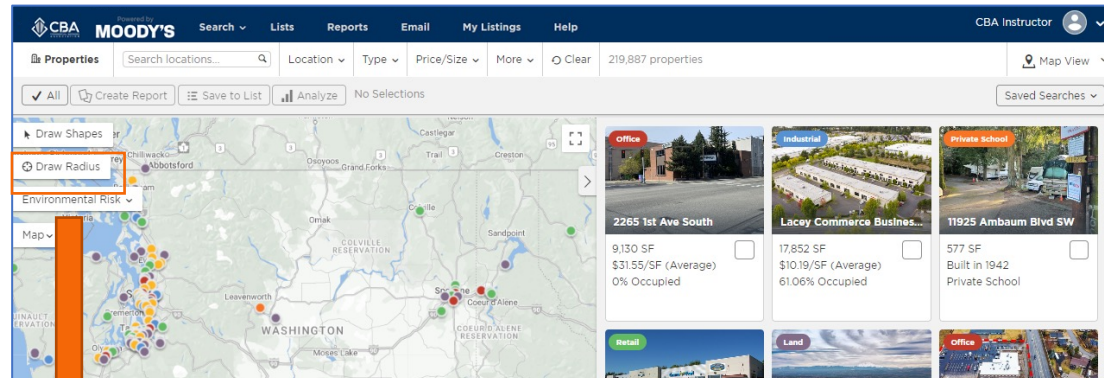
CBA Powered by MOODY'S Search Lists Reports Email My Listings Help CBA Instructor

Properties Search locations... Location Type Price/Size More Clear 219,887 properties Map View

All Create Report Save to List Analyze No Selections Saved Searches

Draw Shapes
Draw Radius
Environmental Risk
Map

Chilliwack Abbotsford Castlegar Trail Creston Osoyoos Grand Forks Omak Colville Sandpoint COLVILLE RESERVATION Leavenworth Spokane Coeur d'Alene WASHINGTON COEUR D'ALENE RESERVATION Moses Lake Victoria Bremerton Oly INAULT ERVATION

Office
2265 1st Ave South
9,130 SF
$31.55/SF (Average)
0% Occupied

Industrial
Lacey Commerce Busines...
17,852 SF
$10.19/SF (Average)
61.06% Occupied

Private School
11925 Ambaum Blvd SW
577 SF
Built in 1942
Private School

Retail

Land

Office